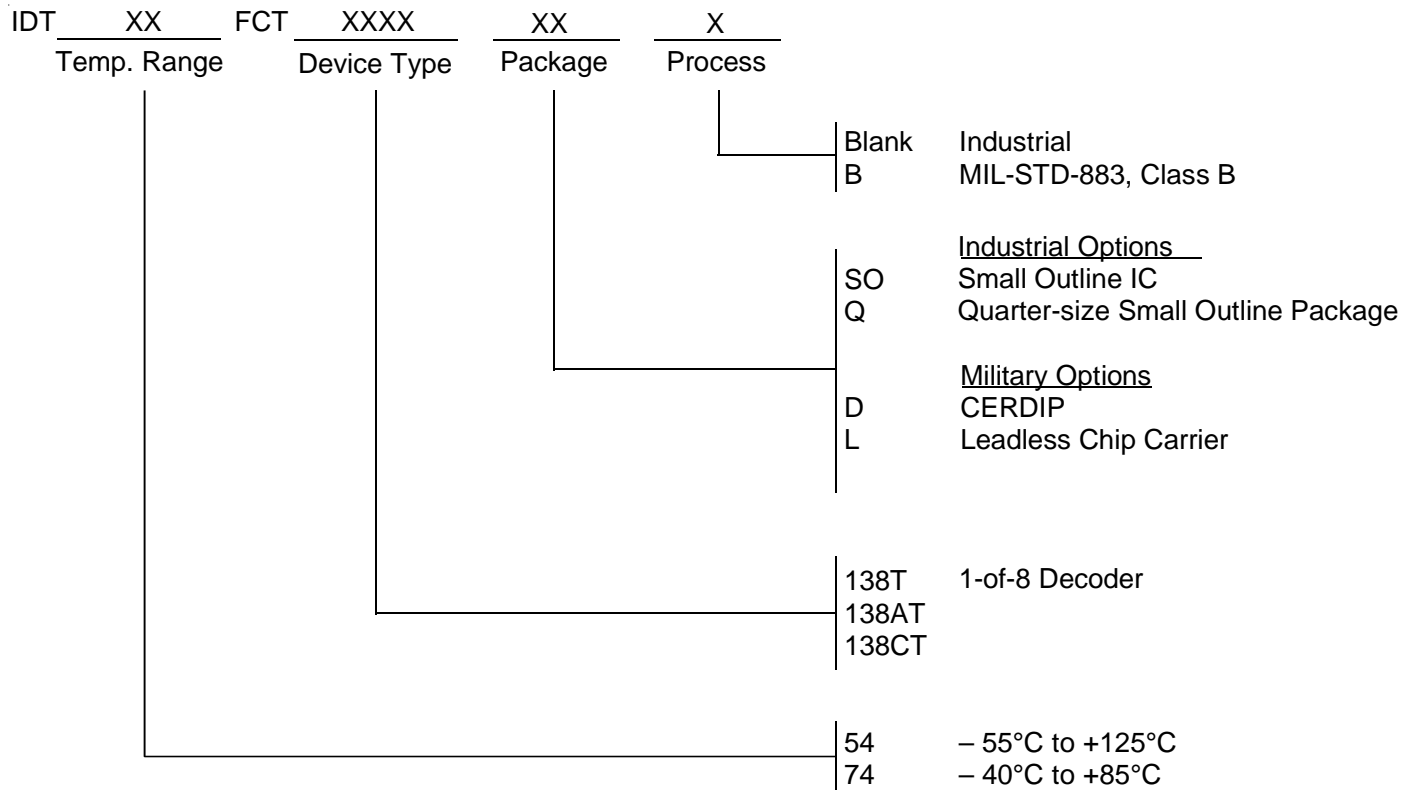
IDT XX FCT XXXX XX X
Temp. Range Device Type Package Process

Blank Industrial
B MIL-STD-883, Class B

Industrial Options
SO Small Outline IC
Q Quarter-size Small Outline Package

Military Options
D CERDIP
L Leadless Chip Carrier

138T 1-of-8 Decoder
138AT
138CT

54 – 55°C to +125°C
74 – 40°C to +85°C